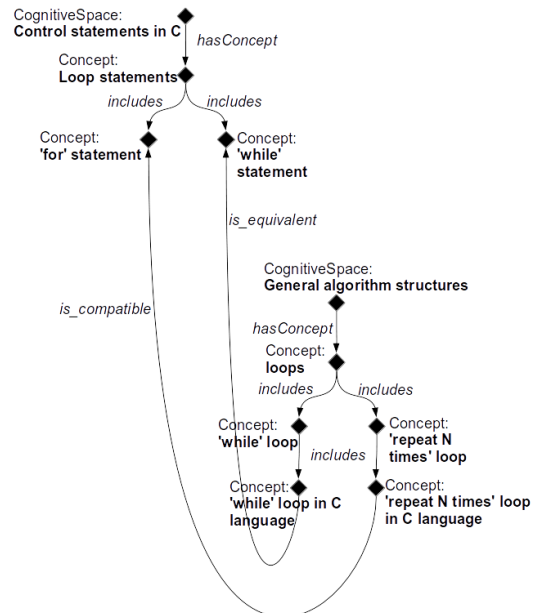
CognitiveSpace:
Control statements in C

hasConcept

Concept:
Loop statements

includes

includes

Concept:
'for' statement

Concept:
'while' statement

is_equivalent

is_compatible

CognitiveSpace:
General algorithm structures

hasConcept

Concept:
loops

includes

includes

Concept:
'while' loop

Concept:
'repeat N times' loop

includes

Concept:
'while' loop in C language

Concept:
'repeat N times' loop in C language